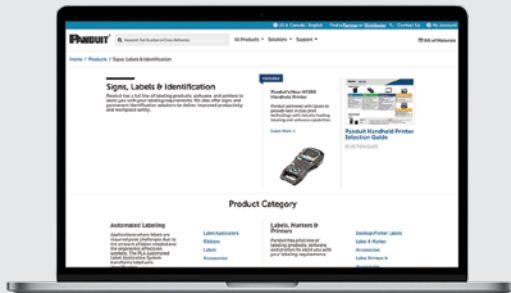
US & Canada | English   Find a Partner or Distributor   Contact Us   My Account

PANDUIT   Search Part Number or Enter Keywords   All Products   Solutions   Support   Bill of Materials

Home / Products / Signs, Labels & Identification

Signs, Labels & Identification

Panduit has a full line of labeling products, software, and printers to assist you with your labeling requirements. We also offer signs and permanent identification solutions to deliver improved productivity and workplace safety.

FEATURED

Panduit/Nuvo MP300 Handheld Printer

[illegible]

Learn More

Panduit Handheld Printer Selection Guide

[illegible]

Product Category

Automated Labeling

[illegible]

Label Applicators
Ribbons
Labels
Accessories

Labels, Markers & Printers

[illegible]

Desktop Printer Labels
Label & Marker
Accessories
Label Printers &
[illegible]